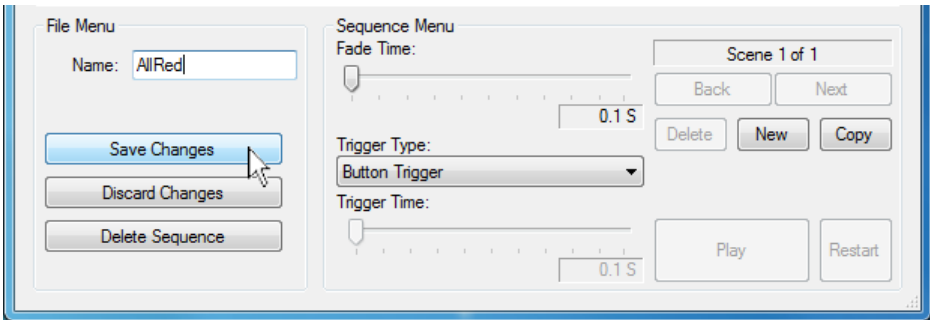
File Menu

Name: AllRed

Save Changes

Discard Changes

Delete Sequence

Sequence Menu

Fade Time:

0.1 S

Trigger Type:

Button Trigger

Trigger Time:

0.1 S

Scene 1 of 1

Back

Next

Delete

New

Copy

Play

Restart